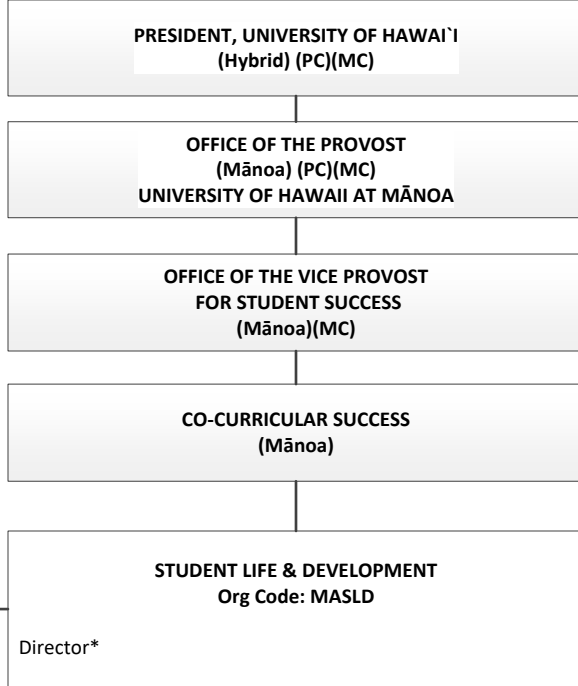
PRESIDENT, UNIVERSITY OF HAWAI`I
(Hybrid) (PC)(MC)

OFFICE OF THE PROVOST
(Mānoa) (PC)(MC)
UNIVERSITY OF HAWAII AT MĀNOA

OFFICE OF THE VICE PROVOST
FOR STUDENT SUCCESS
(Mānoa)(MC)

CO-CURRICULAR SUCCESS
(Mānoa)

STUDENT LIFE & DEVELOPMENT
Org Code: MASLD

Director*